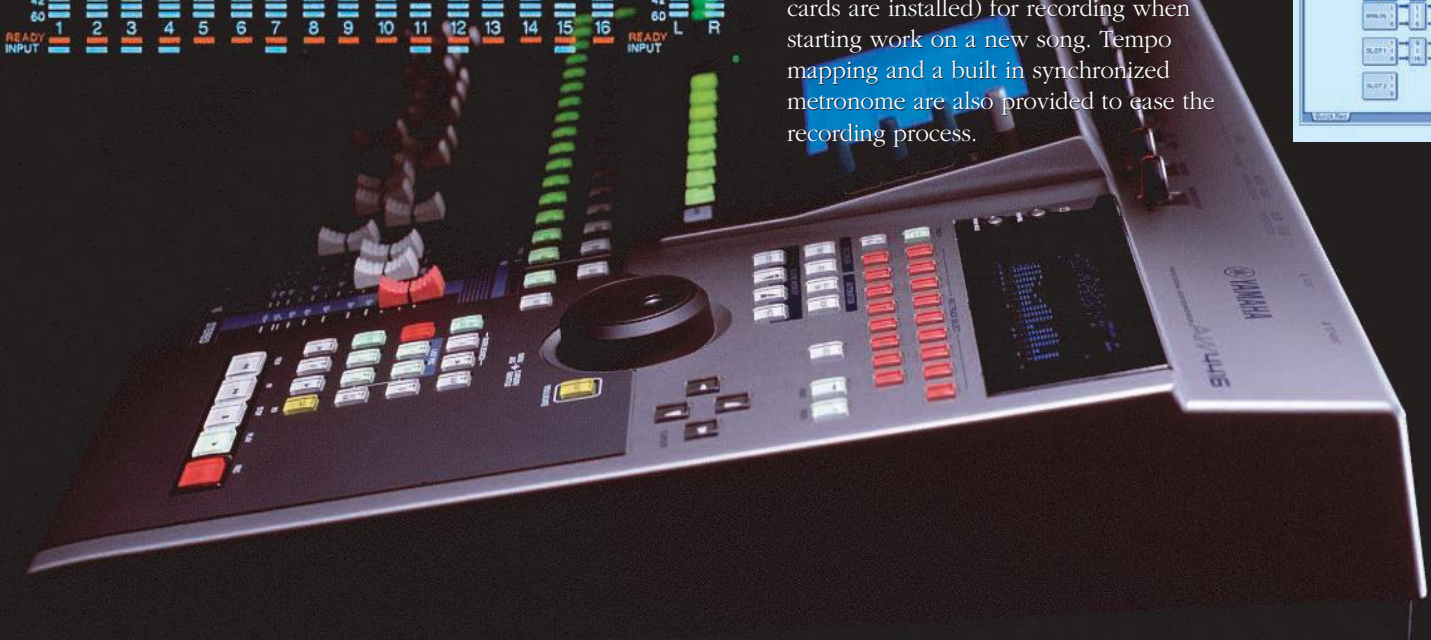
60
1 2 3 4 5 6 7 8 9 10 11 12 13 14 15 16
READY INPUT
60
L R
READY INPUT

cards are installed) for recording when starting work on a new song. Tempo mapping and a built in synchronized metronome are also provided to ease the recording process.

ANALOG
SLOT 1
SLOT 2

YAMAHA
AW4416